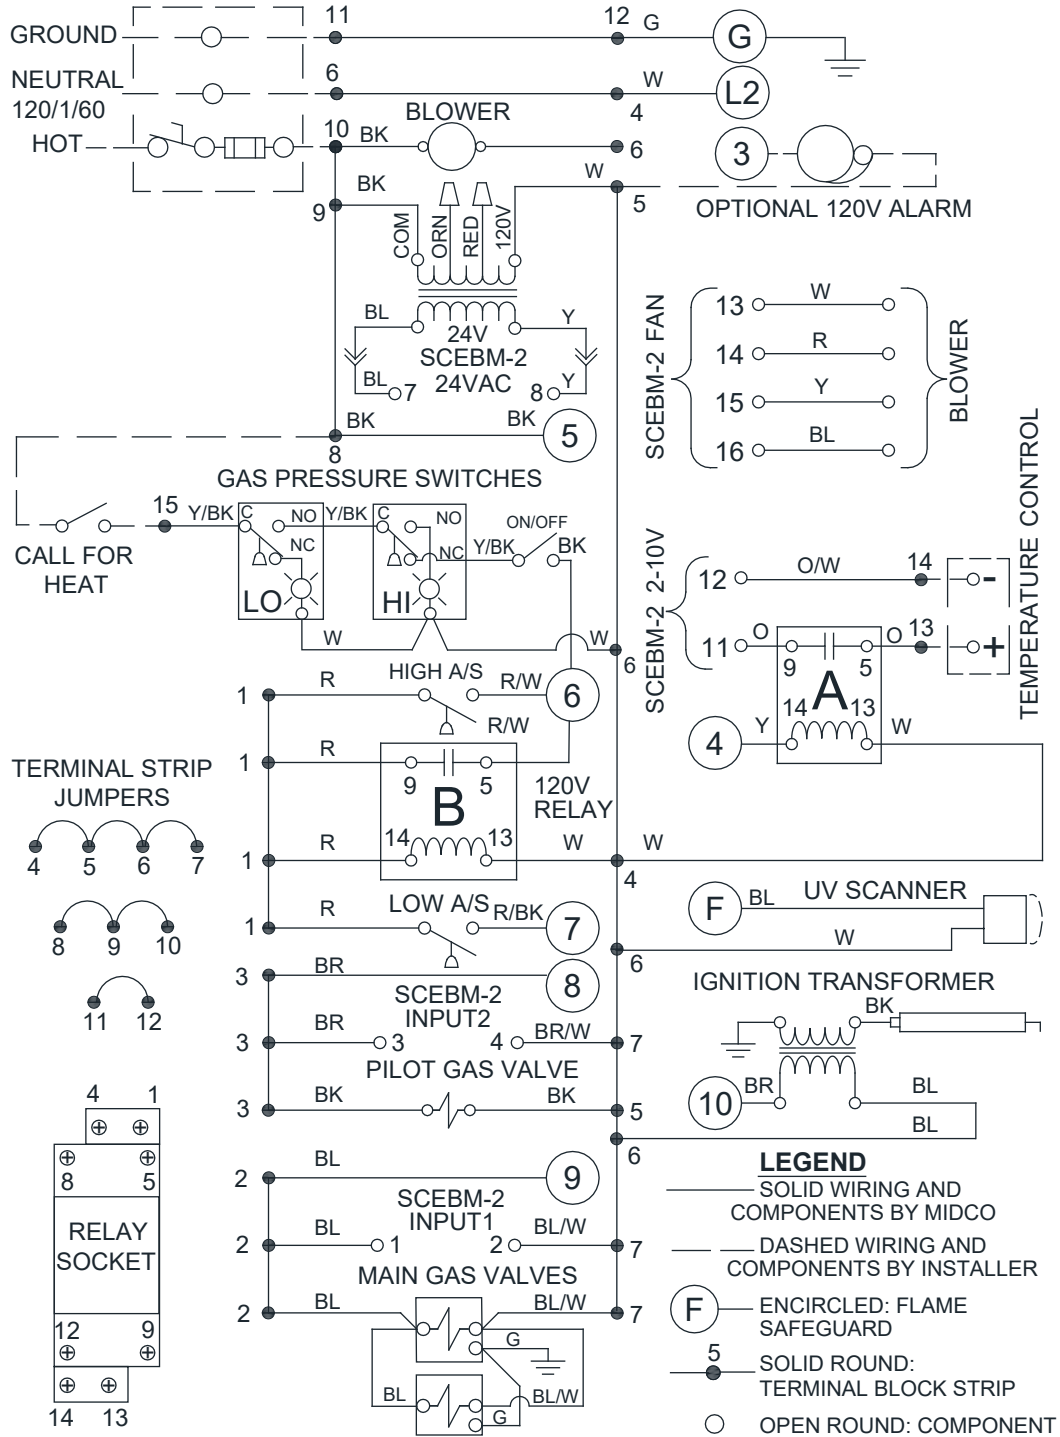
GROUND
NEUTRAL
120/1/60
HOT
11
12 G
G
6
W
L2
4
10 BK
BLOWER
6
3
BK
W
5
OPTIONAL 120V ALARM
9
COM
ORN
RED
120V
BL
24V
Y
SCEBM-2
BL 7
24VAC
8 Y
BK
BK
5
8
GAS PRESSURE SWITCHES
CALL FOR HEAT
15
Y/BK
C
NO
Y/BK
C
NO
NC
NC
Y/BK
ON/OFF
BK
LO
HI
W
W
6
1
R
HIGH A/S
R/W
6
R/W
1
R
9
5
B
120V RELAY
1
R
14
13
W
W
4
1
R
LOW A/S
R/BK
7
6
3
BR
8
SCEBM-2 INPUT2
3
BR
3
4
BR/W
7
PILOT GAS VALVE
3
BK
BK
5
6
2
BL
9
SCEBM-2 INPUT1
2
BL
1
2
BL/W
7
MAIN GAS VALVES
2
BL
BL/W
7
G
BL
BL/W
G
TERMINAL STRIP JUMPERS
4
5
6
7
8
9
10
11
12
4
1
8
5
RELAY SOCKET
12
9
14
13
SCEBM-2 FAN
13
W
14
R
15
Y
16
BL
BLOWER
SCEBM-2 2-10V
12
O/W
14
-
11
O
9
5
O
13
+
A
14
13
4
Y
W
TEMPERATURE CONTROL
F
BL
UV SCANNER
W
IGNITION TRANSFORMER
BK
10
BR
BL
BL
LEGEND
SOLID WIRING AND COMPONENTS BY MIDCO
DASHED WIRING AND COMPONENTS BY INSTALLER
F
ENCIRCLED: FLAME SAFEGUARD
5
SOLID ROUND: TERMINAL BLOCK STRIP
OPEN ROUND: COMPONENT